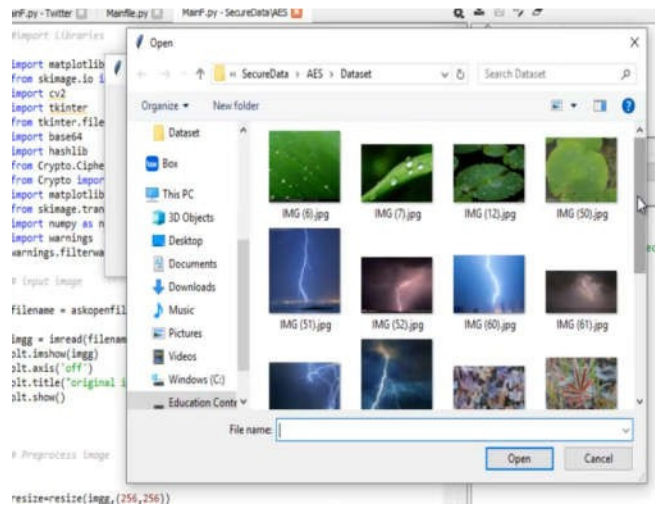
ainF.py - Twitter | Mainfile.py | MainF.py - SecureData\AES

#import libraries

import matplotlib
from skimage.io i
import cv2
import tkinter
from tkinter.file
import base64
import hashlib
from Crypto.Ciphe
from Crypto impor
import matplotlib
from skimage.tran
import numpy as n
import warnings
warnings.filterwa

# Input image

filename = askopenfil

imgg = imread(filenam
plt.imshow(imgg)
plt.axis('off')
plt.title('original i
plt.show()

# Preprocess image

resize=resize(imgg,(256,256))

Open

« SecureData > AES > Dataset

Search Dataset

Organize ▾ New folder

Dataset
Box
This PC
3D Objects
Desktop
Documents
Downloads
Music
Pictures
Videos
Windows (C:)
Education Contr

IMG (6).jpg
IMG (7).jpg
IMG (12).jpg
IMG (50).jpg
IMG (51).jpg
IMG (52).jpg
IMG (60).jpg
IMG (61).jpg

File name:

Open
Cancel